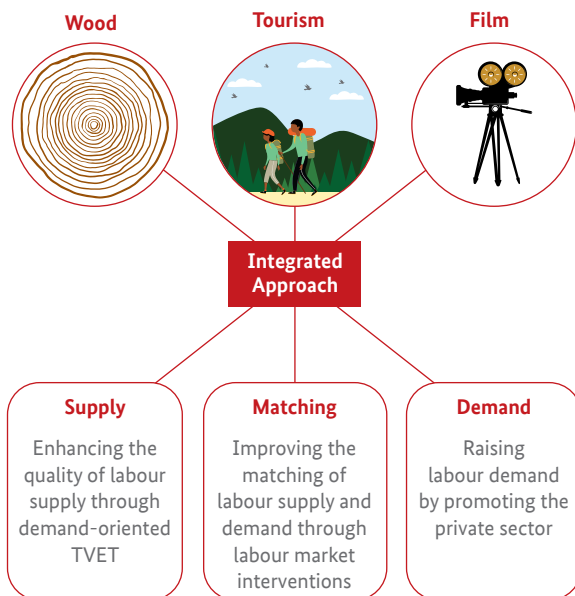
Wood

Tourism

Film

Integrated Approach

Supply

Enhancing the quality of labour supply through demand-oriented TVET

Matching

Improving the matching of labour supply and demand through labour market interventions

Demand

Raising labour demand by promoting the private sector